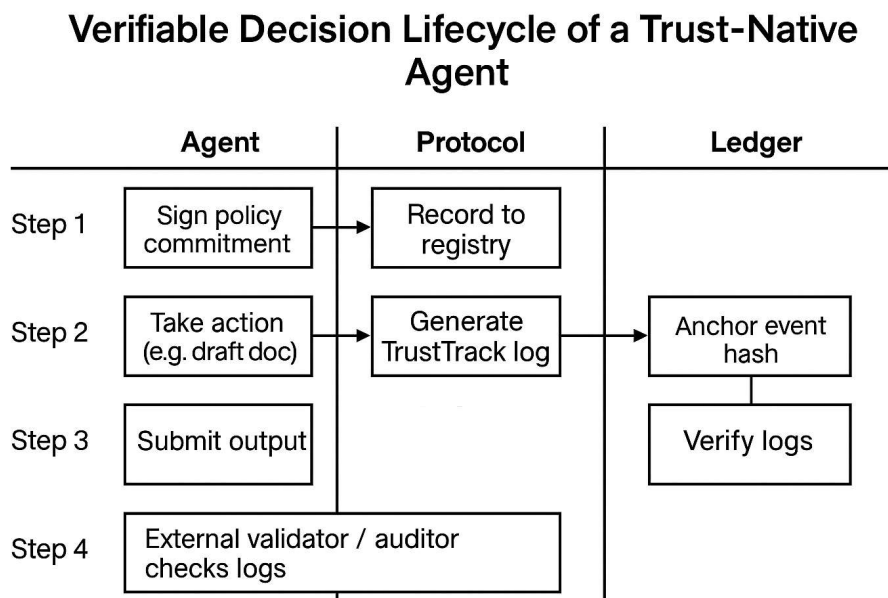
Verifiable Decision Lifecycle of a Trust-Native Agent

Agent

Protocol

Ledger

Step 1

Sign policy commitment

Record to registry

Step 2

Take action (e.g. draft doc)

Generate TrustTrack log

Anchor event hash

Step 3

Submit output

Verify logs

Step 4

External validator / auditor checks logs